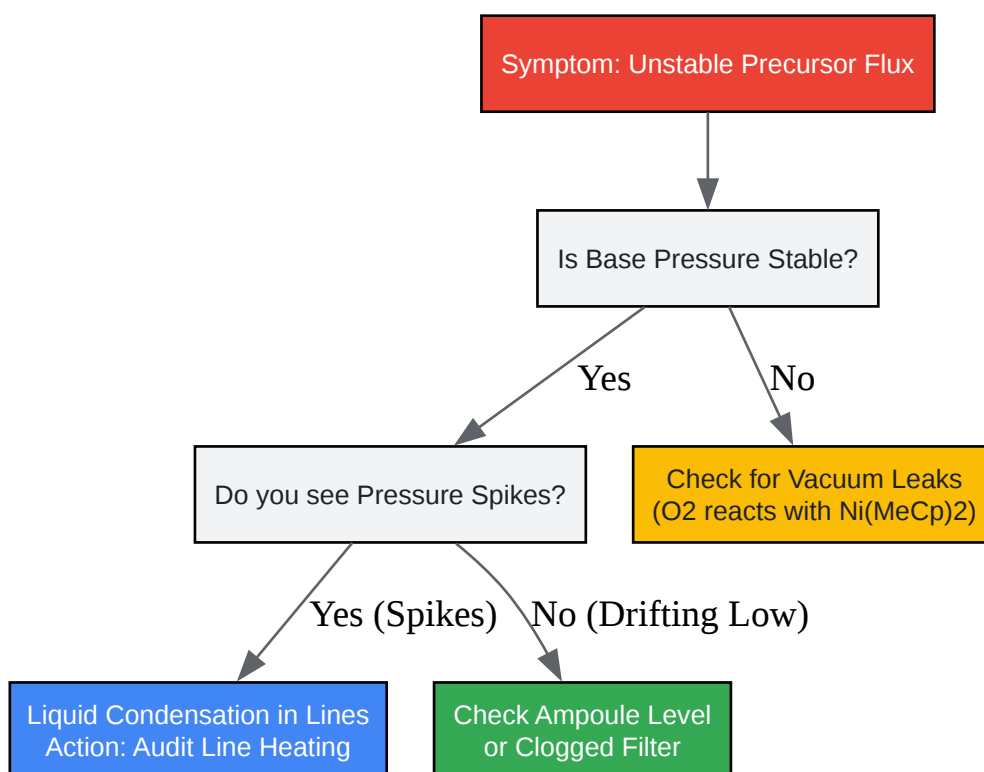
Symptom: Unstable Precursor Flux

Is Base Pressure Stable?

Yes

No

Do you see Pressure Spikes?

Check for Vacuum Leaks (O2 reacts with Ni(MeCp)2)

Yes (Spikes)

No (Drifting Low)

Liquid Condensation in Lines Action: Audit Line Heating

Check Ampoule Level or Clogged Filter